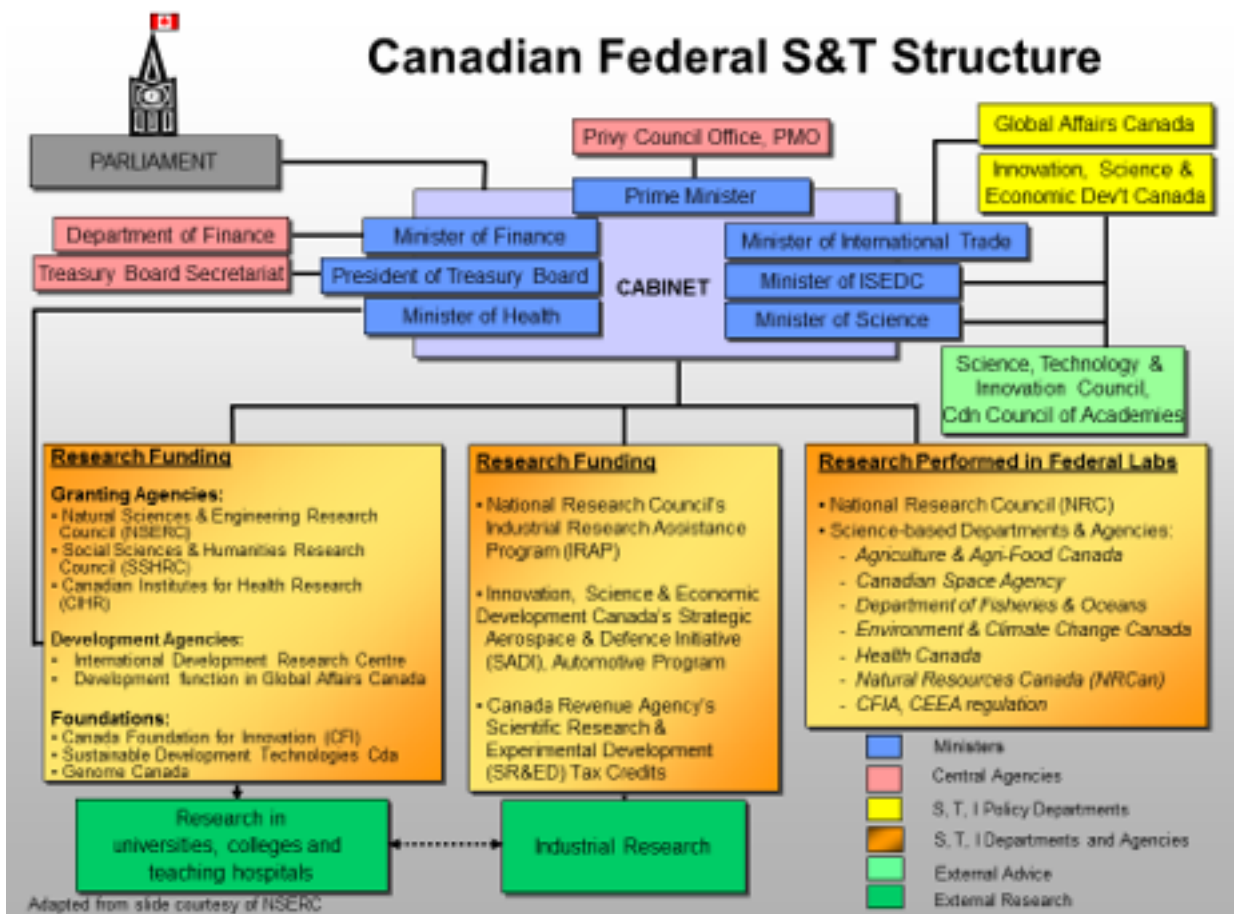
Canadian Federal S&T Structure

PARLIAMENT

Privy Council Office, PMO

Prime Minister

Global Affairs Canada

Innovation, Science & Economic Dev't Canada

Department of Finance

Minister of Finance

Treasury Board Secretariat

President of Treasury Board

Minister of Health

CABINET

Minister of International Trade

Minister of ISEDC

Minister of Science

Science, Technology & Innovation Council, Cdn Council of Academies

Research Funding

Granting Agencies:
• Natural Sciences & Engineering Research Council (NSERC)
• Social Sciences & Humanities Research Council (SSHRC)
• Canadian Institutes for Health Research (CIHR)

Development Agencies:
• International Development Research Centre
• Development function in Global Affairs Canada

Foundations:
• Canada Foundation for Innovation (CFI)
• Sustainable Development Technologies Cda
• Genome Canada

Research Funding

• National Research Council's Industrial Research Assistance Program (IRAP)

• Innovation, Science & Economic Development Canada's Strategic Aerospace & Defence Initiative (SADI), Automotive Program

• Canada Revenue Agency's Scientific Research & Experimental Development (SR&ED) Tax Credits

Research Performed in Federal Labs

• National Research Council (NRC)
• Science-based Departments & Agencies:
- Agriculture & Agri-Food Canada
- Canadian Space Agency
- Department of Fisheries & Oceans
- Environment & Climate Change Canada
- Health Canada
- Natural Resources Canada (NRCan)
- CFIA, CEEA regulation

Ministers
Central Agencies
S, T, I Policy Departments
S, T, I Departments and Agencies
External Advice
External Research

Research in universities, colleges and teaching hospitals

Industrial Research

Adapted from slide courtesy of NSERC